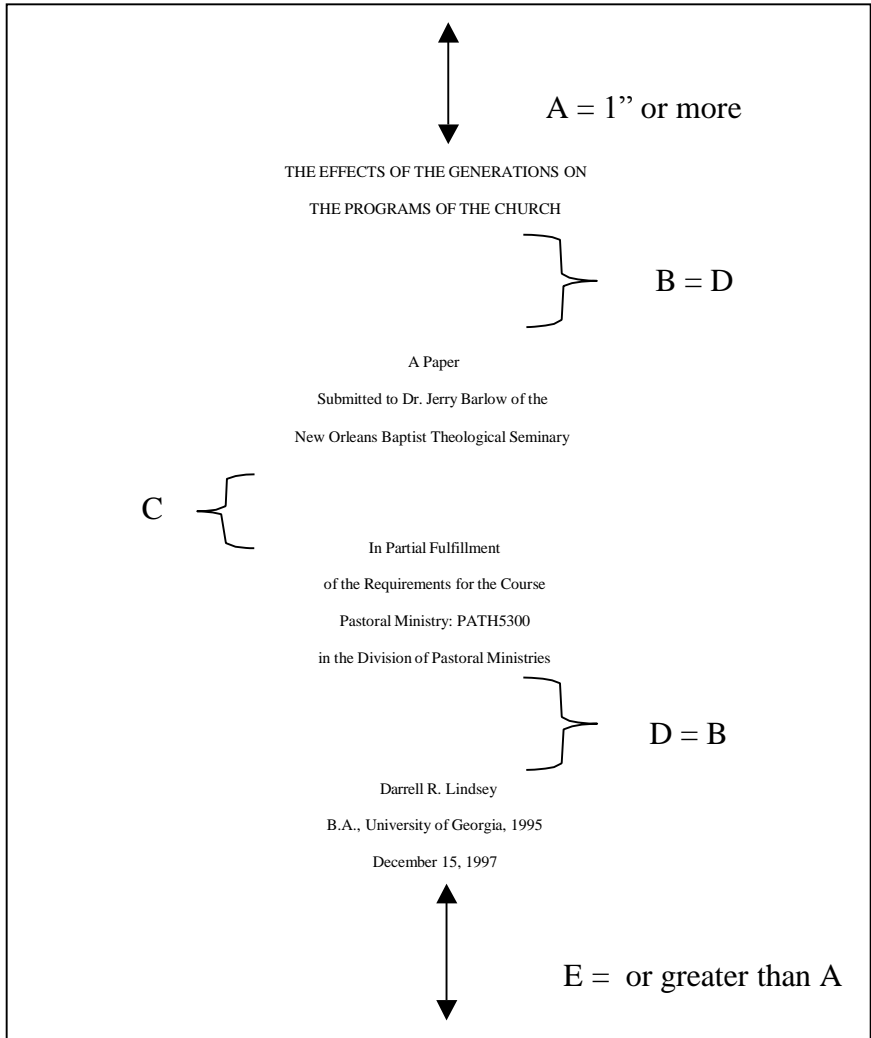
A = 1" or more

THE EFFECTS OF THE GENERATIONS ON

THE PROGRAMS OF THE CHURCH

B = D

A Paper

Submitted to Dr. Jerry Barlow of the

New Orleans Baptist Theological Seminary

C

In Partial Fulfillment

of the Requirements for the Course

Pastoral Ministry: PATH5300

in the Division of Pastoral Ministries

D = B

Darrell R. Lindsey

B.A., University of Georgia, 1995

December 15, 1997

E = or greater than A